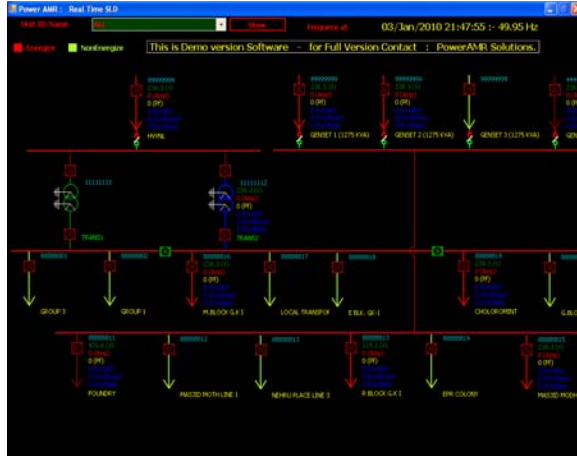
Power AMR : Real Time SLD

Unit ID Name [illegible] Show Frequency at 03/Jan/2010 21:47:55 :- 49.95 Hz

Energize Nonenergize

This is Demo version Software - for Full Version Contact : PowerAMR Solutions.

HVINL

GENSET 1 (1275 KVA)

GENSET 2 (1275 KVA)

GENSET 3 (1275 KVA)

TRANS1

TRANS2

GROUP 3

GROUP 1

M.BLOCK G.K I

LOCAL TRANSFO

E BLK. GK-1

CHOLOROPENT

FOUNDRY

MASJID MOTH LINE 1

NEHRU PLACE LINE 3

R BLOCK G.K I

EPR COLONY

MASJID MOTH